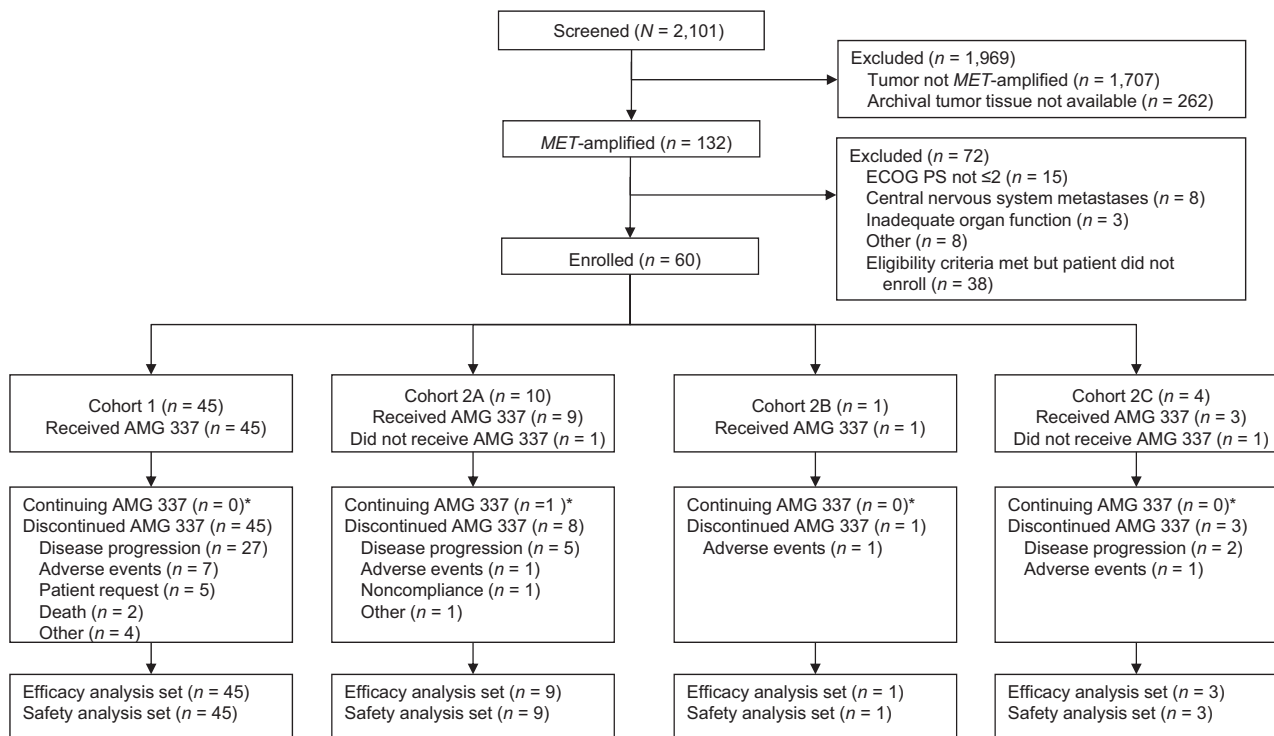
Screened ($N$ = 2,101)

Excluded ($n$ = 1,969)
Tumor not $MET$-amplified ($n$ = 1,707)
Archival tumor tissue not available ($n$ = 262)

$MET$-amplified ($n$ = 132)

Excluded ($n$ = 72)
ECOG PS not ≤2 ($n$ = 15)
Central nervous system metastases ($n$ = 8)
Inadequate organ function ($n$ = 3)
Other ($n$ = 8)
Eligibility criteria met but patient did not enroll ($n$ = 38)

Enrolled ($n$ = 60)

Cohort 1 ($n$ = 45)
Received AMG 337 ($n$ = 45)

Cohort 2A ($n$ = 10)
Received AMG 337 ($n$ = 9)
Did not receive AMG 337 ($n$ = 1)

Cohort 2B ($n$ = 1)
Received AMG 337 ($n$ = 1)

Cohort 2C ($n$ = 4)
Received AMG 337 ($n$ = 3)
Did not receive AMG 337 ($n$ = 1)

Continuing AMG 337 ($n$ = 0)*
Discontinued AMG 337 ($n$ = 45)
Disease progression ($n$ = 27)
Adverse events ($n$ = 7)
Patient request ($n$ = 5)
Death ($n$ = 2)
Other ($n$ = 4)

Continuing AMG 337 ($n$ =1 )*
Discontinued AMG 337 ($n$ = 8)
Disease progression ($n$ = 5)
Adverse events ($n$ = 1)
Noncompliance ($n$ = 1)
Other ($n$ = 1)

Continuing AMG 337 ($n$ = 0)*
Discontinued AMG 337 ($n$ = 1)
Adverse events ($n$ = 1)

Continuing AMG 337 ($n$ = 0)*
Discontinued AMG 337 ($n$ = 3)
Disease progression ($n$ = 2)
Adverse events ($n$ = 1)

Efficacy analysis set ($n$ = 45)
Safety analysis set ($n$ = 45)

Efficacy analysis set ($n$ = 9)
Safety analysis set ($n$ = 9)

Efficacy analysis set ($n$ = 1)
Safety analysis set ($n$ = 1)

Efficacy analysis set ($n$ = 3)
Safety analysis set ($n$ = 3)